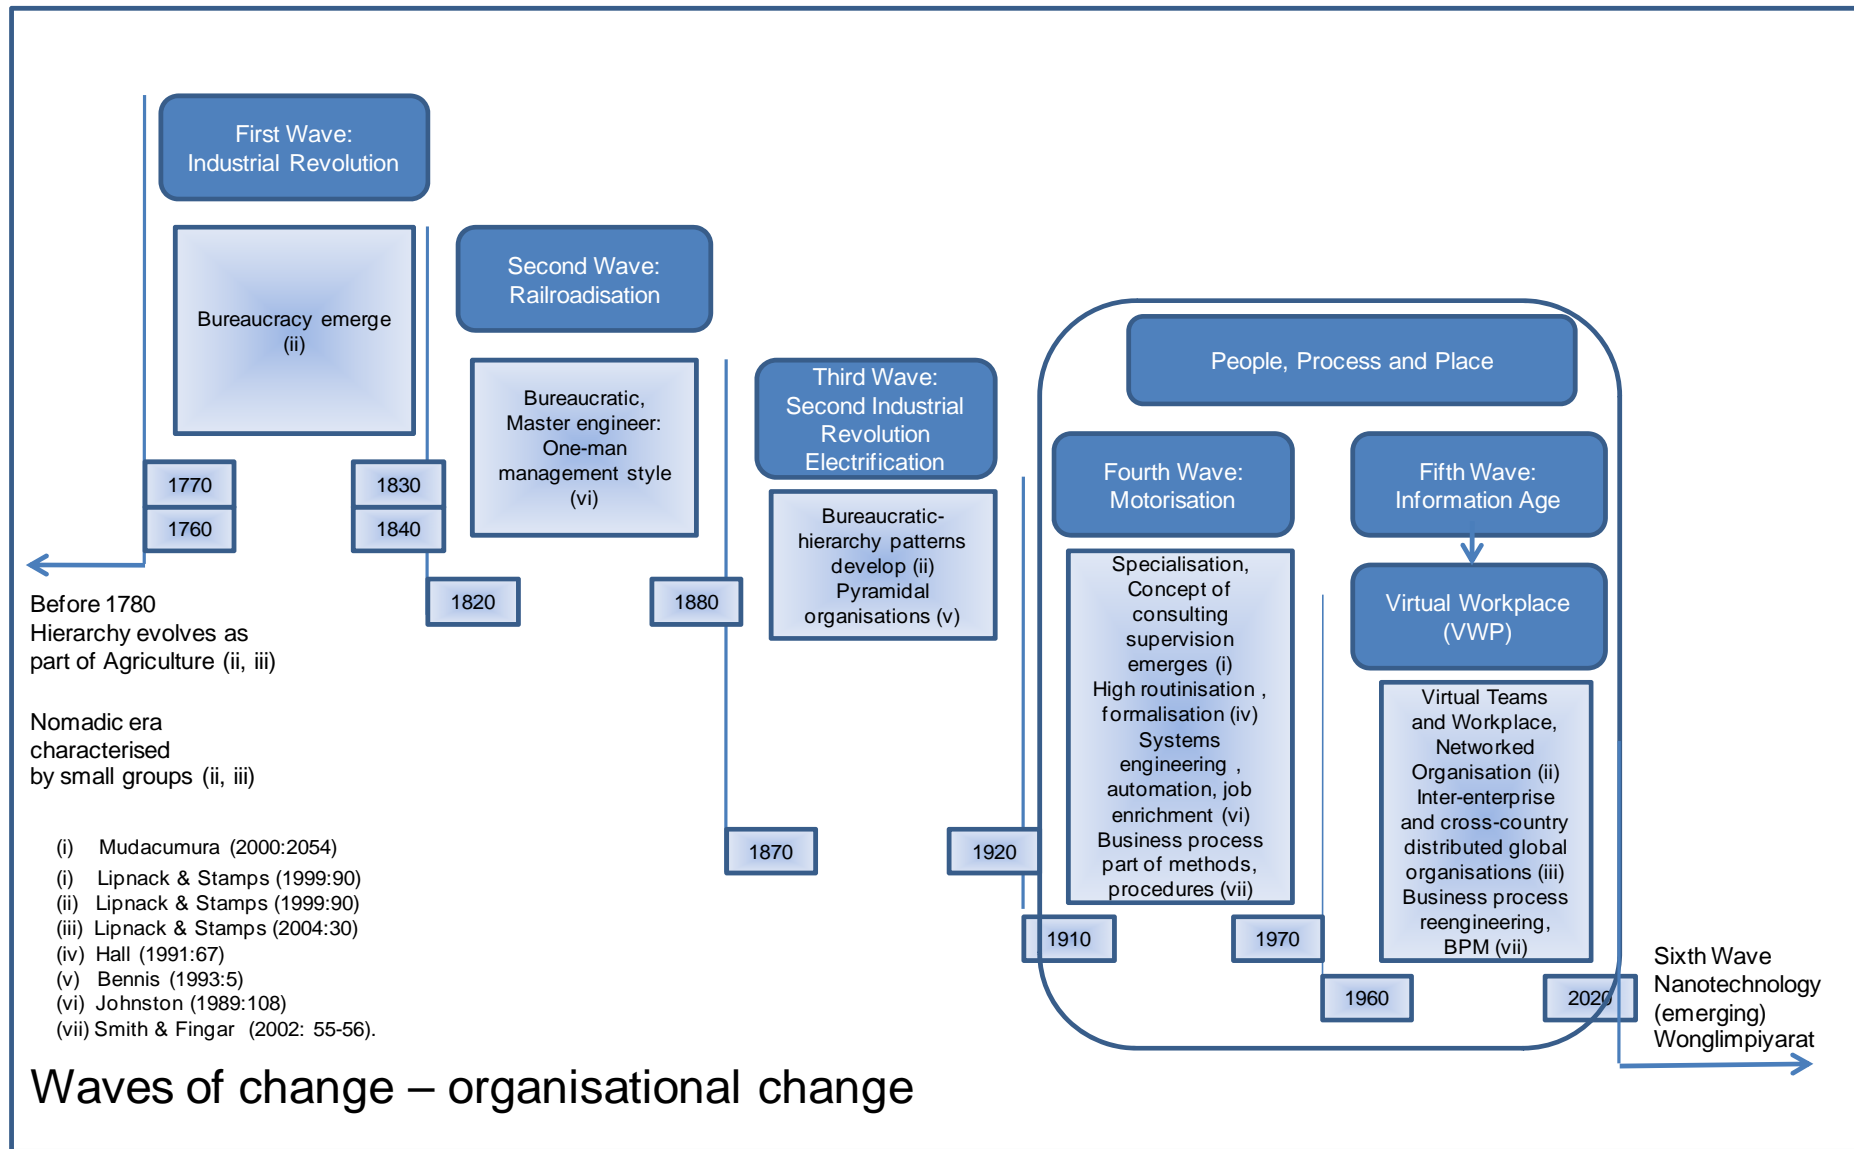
First Wave:
Industrial Revolution

Bureaucracy emerge
(ii)

1770

1760

Second Wave:
Railroadisation

Bureaucratic,
Master engineer:
One-man
management style
(vi)

1830

1840

1820

Third Wave:
Second Industrial
Revolution
Electrification

Bureaucratic-
hierarchy patterns
develop (ii)
Pyramidal
organisations (v)

1880

1870

1920

People, Process and Place

Fourth Wave:
Motorisation

Specialisation,
Concept of
consulting
supervision
emerges (i)
High routinisation ,
formalisation (iv)
Systems
engineering ,
automation, job
enrichment (vi)
Business process
part of methods,
procedures (vii)

1910

1970

Fifth Wave:
Information Age

Virtual Workplace
(VWP)

Virtual Teams
and Workplace,
Networked
Organisation (ii)
Inter-enterprise
and cross-country
distributed global
organisations (iii)
Business process
reengineering,
BPM (vii)

1960

2020

Sixth Wave
Nanotechnology
(emerging)
Wonglimpiyarat

Before 1780
Hierarchy evolves as
part of Agriculture (ii, iii)

Nomadic era
characterised
by small groups (ii, iii)

(i) Mudacumura (2000:2054)
(i) Lipnack & Stamps (1999:90)
(ii) Lipnack & Stamps (1999:90)
(iii) Lipnack & Stamps (2004:30)
(iv) Hall (1991:67)
(v) Bennis (1993:5)
(vi) Johnston (1989:108)
(vii) Smith & Fingar (2002: 55-56).

Waves of change – organisational change